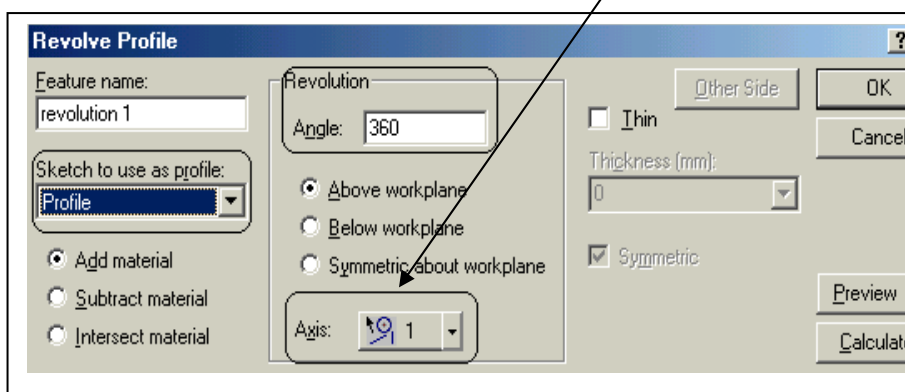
Revolve Profile

Feature name:
revolution 1

Sketch to use as profile:
Profile

Add material
Subtract material
Intersect material

Revolution
Angle: 360

Above workplane
Below workplane
Symmetric about workplane

Axis: 1

Other Side
Thin
Thickness (mm):
0
Symmetric

OK
Cancel
Preview
Calculat